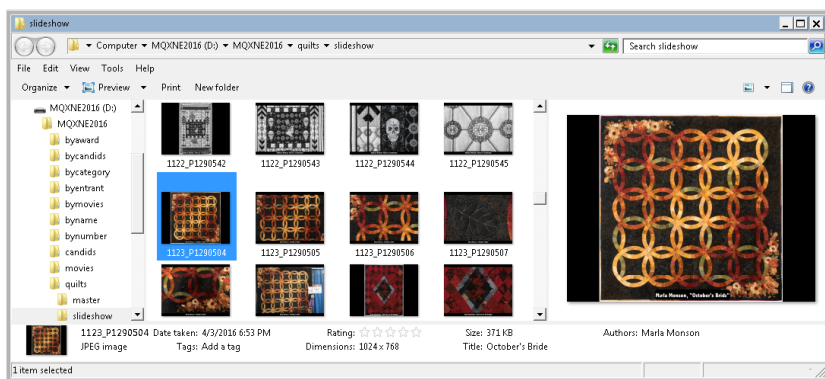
slideshow

Computer ▸ MQXNE2016 (D:) ▸ MQXNE2016 ▸ quilts ▸ slideshow

Search slideshow

File Edit View Tools Help

Organize ▾ Preview ▾ Print New folder

MQXNE2016 (D:)
MQXNE2016
byaward
bycandids
bycategory
byentrant
bymovies
byname
bynumber
candids
movies
quilts
master
slideshow

1122_P1290542
1122_P1290543
1122_P1290544
1122_P1290545
1123_P1290504
1123_P1290505
1123_P1290506
1123_P1290507

Marla Monson, "October's Bride"

1123_P1290504 Date taken: 4/3/2016 6:53 PM Rating: ☆☆☆☆☆ Size: 371 KB Authors: Marla Monson
JPEG image Tags: Add a tag Dimensions: 1024 x 768 Title: October's Bride

1 item selected